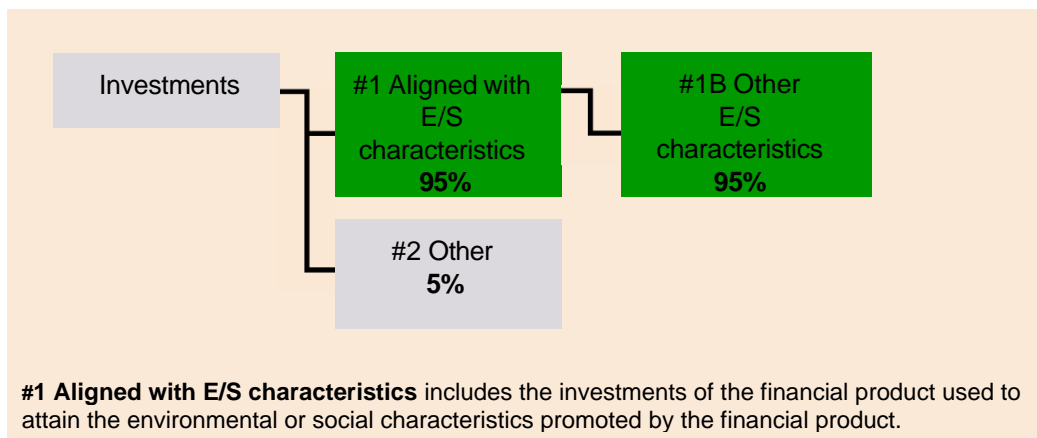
Investments

#1 Aligned with E/S characteristics
**95%**

#1B Other E/S characteristics
**95%**

#2 Other
**5%**

**#1 Aligned with E/S characteristics** includes the investments of the financial product used to attain the environmental or social characteristics promoted by the financial product.